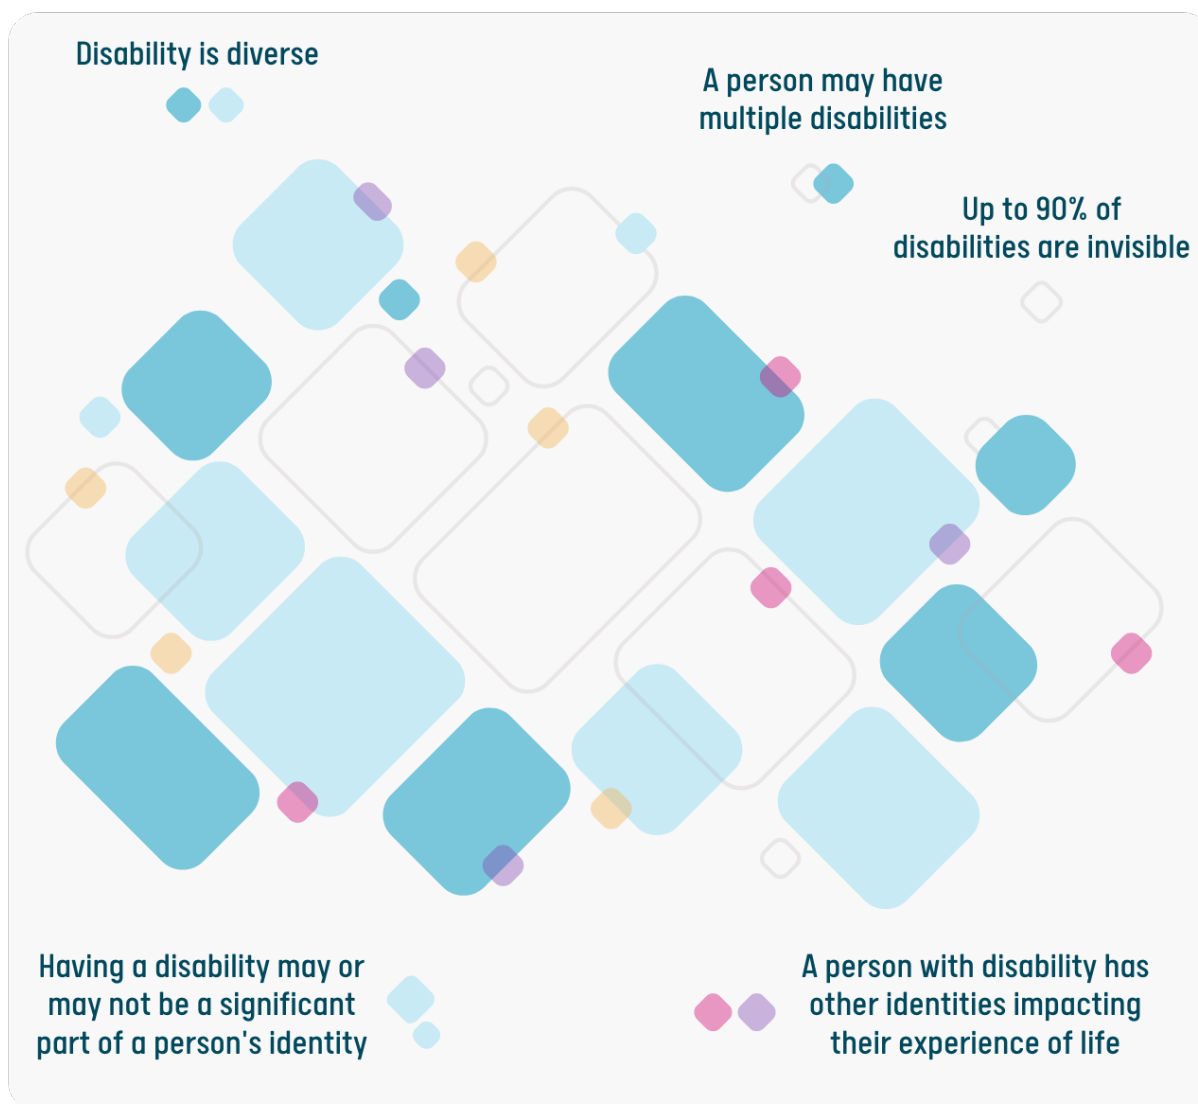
Disability is diverse

A person may have multiple disabilities

Up to 90% of disabilities are invisible

Having a disability may or may not be a significant part of a person's identity

A person with disability has other identities impacting their experience of life